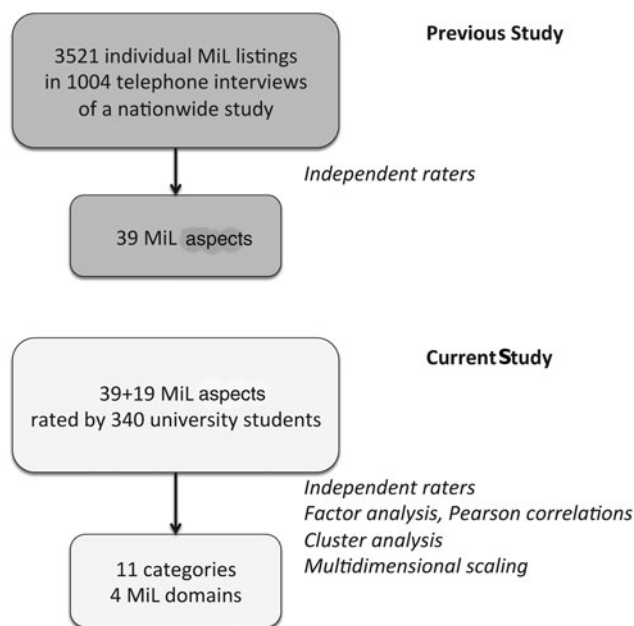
3521 individual MiL listings in 1004 telephone interviews of a nationwide study

Previous Study

Independent raters

39 MiL aspects

39+19 MiL aspects rated by 340 university students

Current Study

Independent raters
Factor analysis, Pearson correlations
Cluster analysis
Multidimensional scaling

11 categories
4 MiL domains